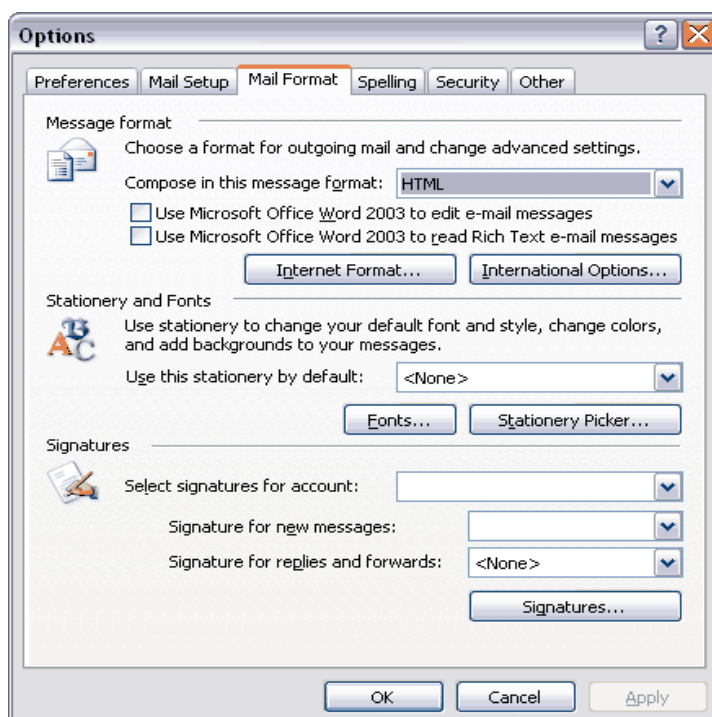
Options

?

Preferences | Mail Setup | Mail Format | Spelling | Security | Other

Message format

Choose a format for outgoing mail and change advanced settings.

Compose in this message format: HTML

Use Microsoft Office Word 2003 to edit e-mail messages

Use Microsoft Office Word 2003 to read Rich Text e-mail messages

Internet Format... International Options...

Stationery and Fonts

Use stationery to change your default font and style, change colors, and add backgrounds to your messages.

Use this stationery by default: <None>

Fonts... Stationery Picker...

Signatures

Select signatures for account:

Signature for new messages:

Signature for replies and forwards: <None>

Signatures...

OK Cancel Apply